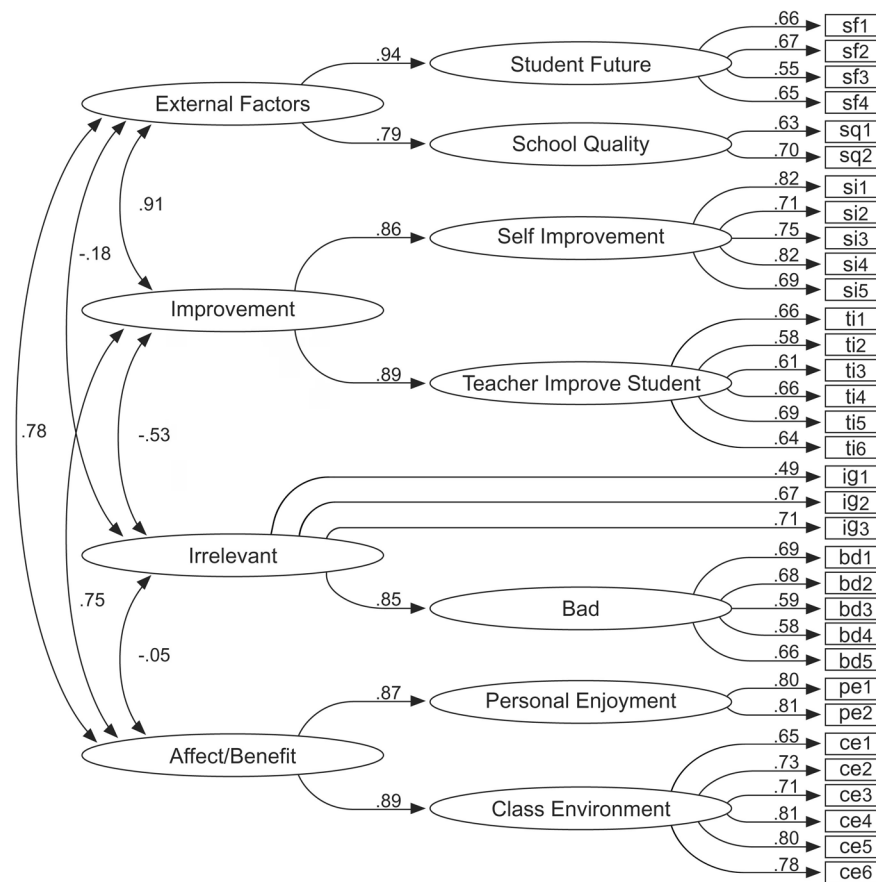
External Factors
.94
Student Future
.66 sf1
.67 sf2
.55 sf3
.65 sf4
.79
School Quality
.63 sq1
.70 sq2
.91
-.18
.78
Improvement
.86
Self Improvement
.82 si1
.71 si2
.75 si3
.82 si4
.69 si5
.89
Teacher Improve Student
.66 ti1
.58 ti2
.61 ti3
.66 ti4
.69 ti5
.64 ti6
-.53
Irrelevant
.49 ig1
.67 ig2
.71 ig3
.85
Bad
.69 bd1
.68 bd2
.59 bd3
.58 bd4
.66 bd5
.75
-.05
Affect/Benefit
.87
Personal Enjoyment
.80 pe1
.81 pe2
.89
Class Environment
.65 ce1
.73 ce2
.71 ce3
.81 ce4
.80 ce5
.78 ce6